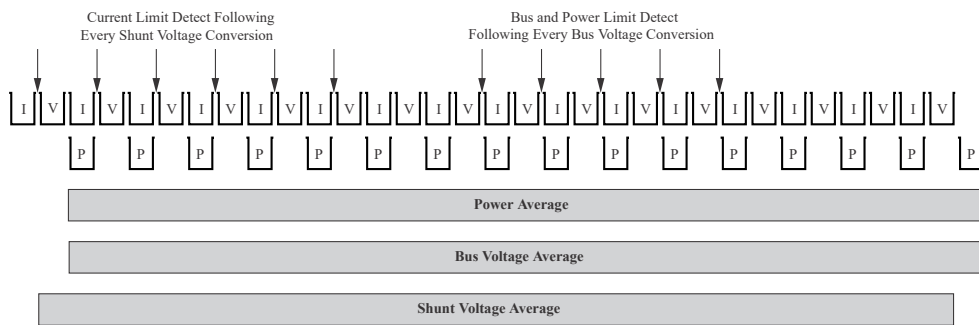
Current Limit Detect Following Every Shunt Voltage Conversion

Bus and Power Limit Detect Following Every Bus Voltage Conversion

I V I V I V I V I V I V I V I V I V I V I V I V I V I V I V I V

P P P P P P P P P P P P P P P P

Power Average

Bus Voltage Average

Shunt Voltage Average